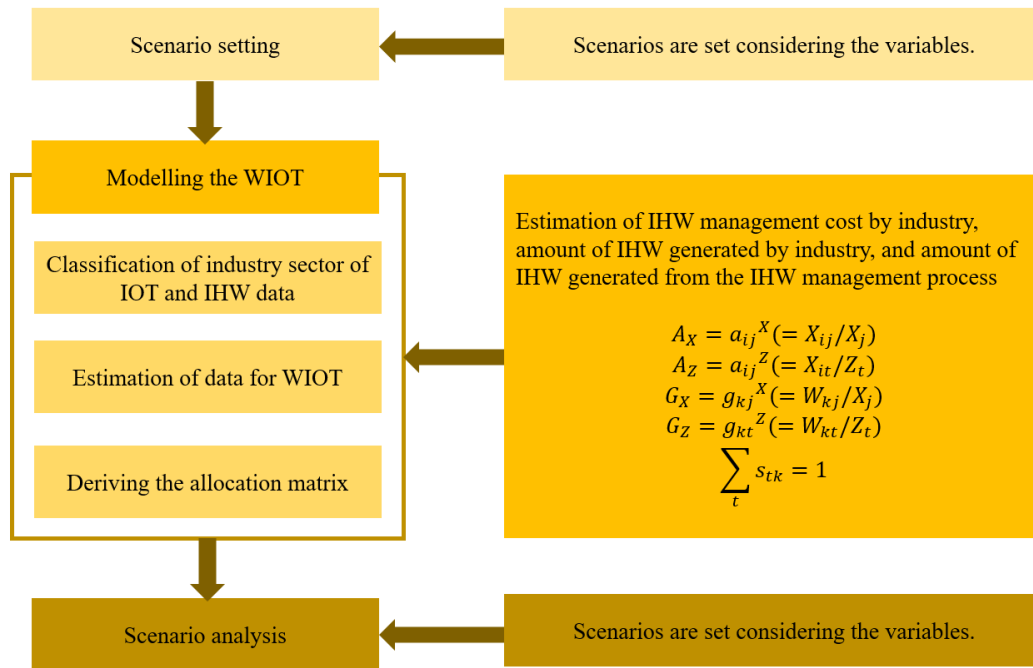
Scenario setting

Scenarios are set considering the variables.

Modelling the WIOT

Classification of industry sector of IOT and IHW data

Estimation of data for WIOT

Deriving the allocation matrix

Estimation of IHW management cost by industry, amount of IHW generated by industry, and amount of IHW generated from the IHW management process

$A_X = {a_{ij}}^X (= X_{ij}/X_j)$
$A_Z = {a_{ij}}^Z (= X_{it}/Z_t)$
$G_X = {g_{kj}}^X (= W_{kj}/X_j)$
$G_Z = {g_{kt}}^Z (= W_{kt}/Z_t)$
$\sum_t s_{tk} = 1$

Scenario analysis

Scenarios are set considering the variables.